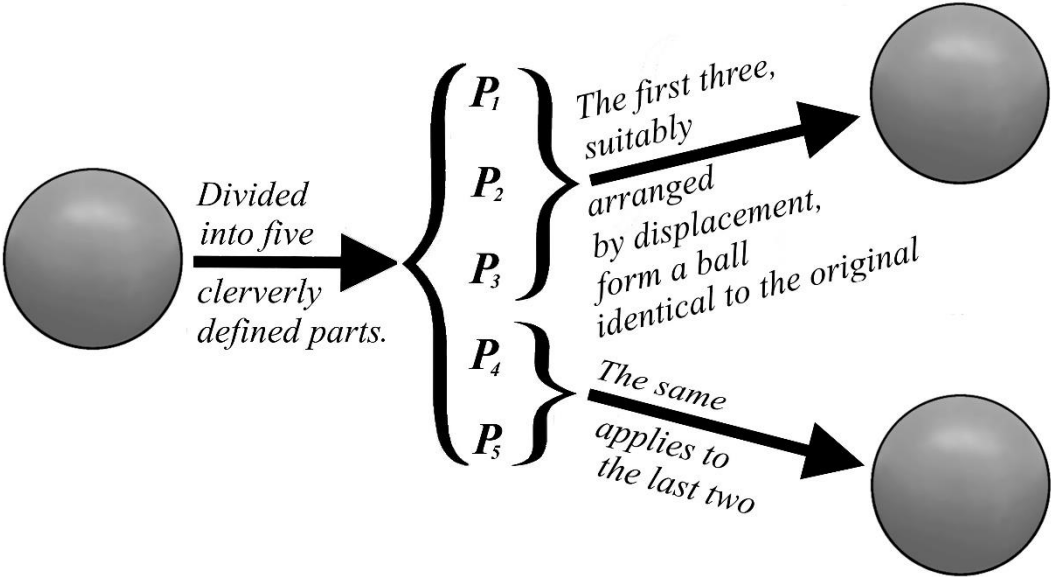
Divided into five clerverly defined parts.

$P_1$

$P_2$

$P_3$

$P_4$

$P_5$

The first three, suitably arranged by displacement, form a ball identical to the original

The same applies to the last two